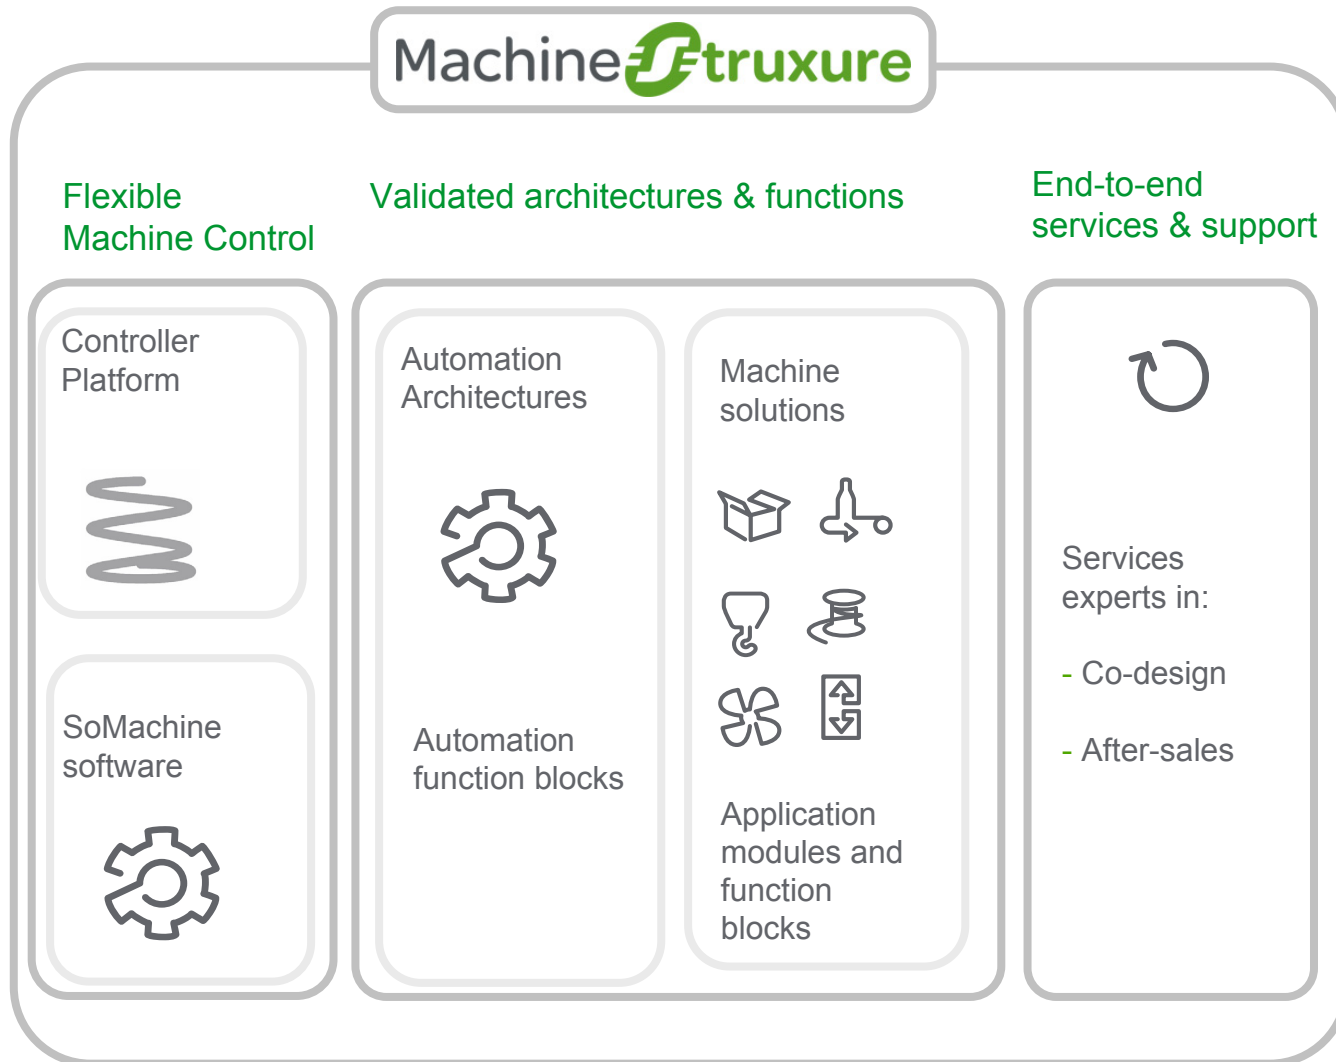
MachineStruxure

Flexible Machine Control

Validated architectures & functions

End-to-end services & support

Controller Platform

SoMachine software

Automation Architectures

Automation function blocks

Machine solutions

Application modules and function blocks

Services experts in:

- Co-design

- After-sales